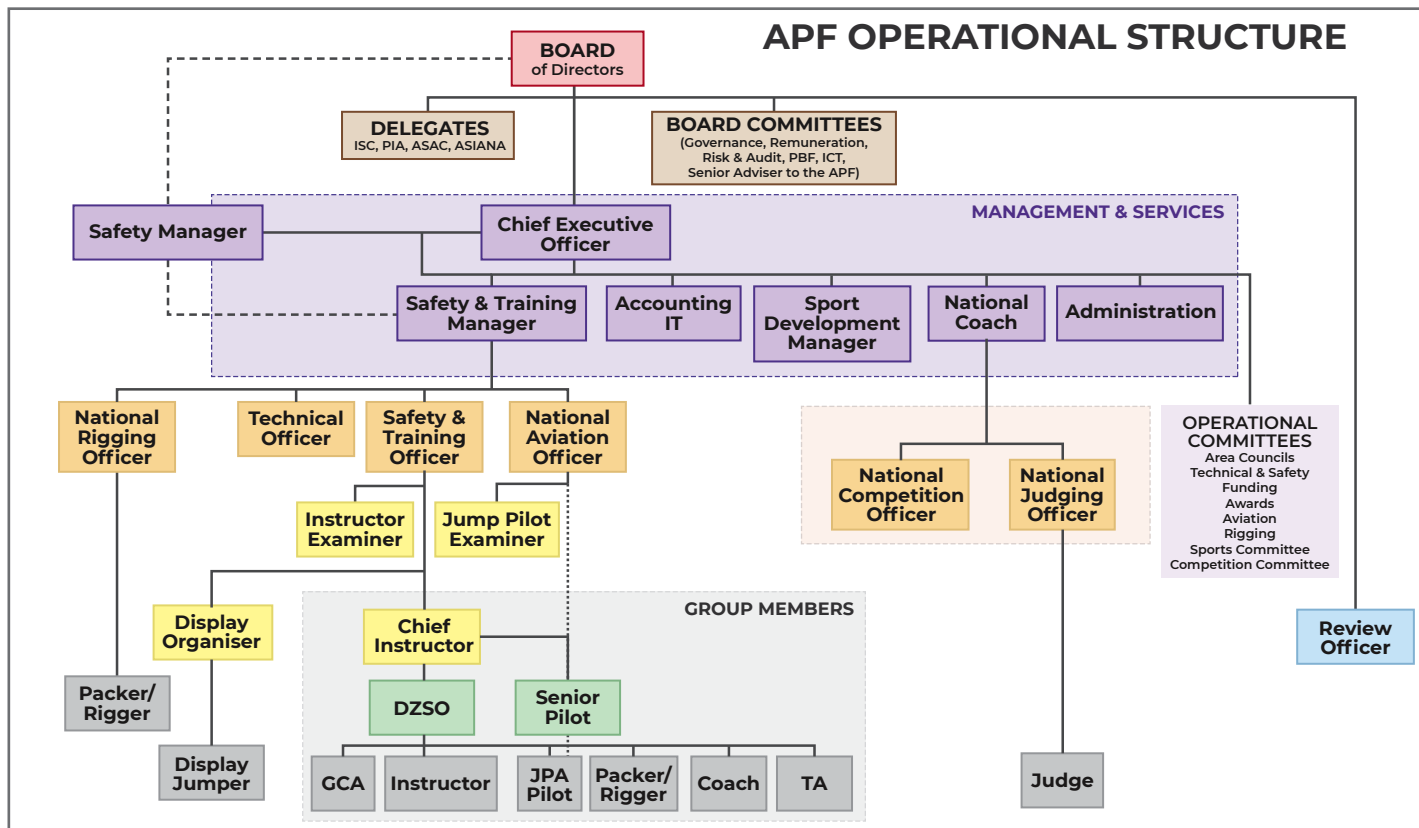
APF OPERATIONAL STRUCTURE

BOARD of Directors

DELEGATES
ISC, PIA, ASAC, ASIANA

BOARD COMMITTEES
(Governance, Remuneration, Risk & Audit, PBF, ICT, Senior Adviser to the APF)

MANAGEMENT & SERVICES

Safety Manager

Chief Executive Officer

Safety & Training Manager

Accounting IT

Sport Development Manager

National Coach

Administration

National Rigging Officer

Technical Officer

Safety & Training Officer

National Aviation Officer

Instructor Examiner

Jump Pilot Examiner

National Competition Officer

National Judging Officer

OPERATIONAL COMMITTEES
Area Councils
Technical & Safety
Funding
Awards
Aviation
Rigging
Sports Committee
Competition Committee

Display Organiser

GROUP MEMBERS

Chief Instructor

DZSO

Senior Pilot

Review Officer

Packer/ Rigger

Display Jumper

GCA

Instructor

JPA Pilot

Packer/ Rigger

Coach

TA

Judge